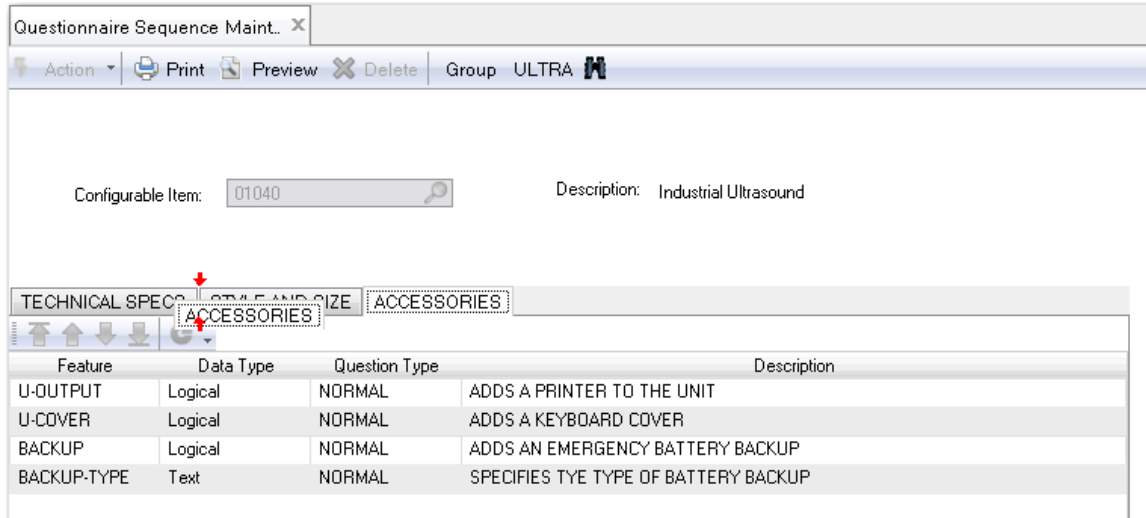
Questionnaire Sequence Maint.. ×

Action Print Preview Delete Group ULTRA

Configurable Item: 01040

Description: Industrial Ultrasound

TECHNICAL SPEC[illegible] STYLE AND SIZE ACCESSORIES

ACCESSORIES

| Feature | Data Type | Question Type | Description |
|---|---|---|---|
| U-OUTPUT | Logical | NORMAL | ADDS A PRINTER TO THE UNIT |
| U-COVER | Logical | NORMAL | ADDS A KEYBOARD COVER |
| BACKUP | Logical | NORMAL | ADDS AN EMERGENCY BATTERY BACKUP |
| BACKUP-TYPE | Text | NORMAL | SPECIFIES TYE TYPE OF BATTERY BACKUP |